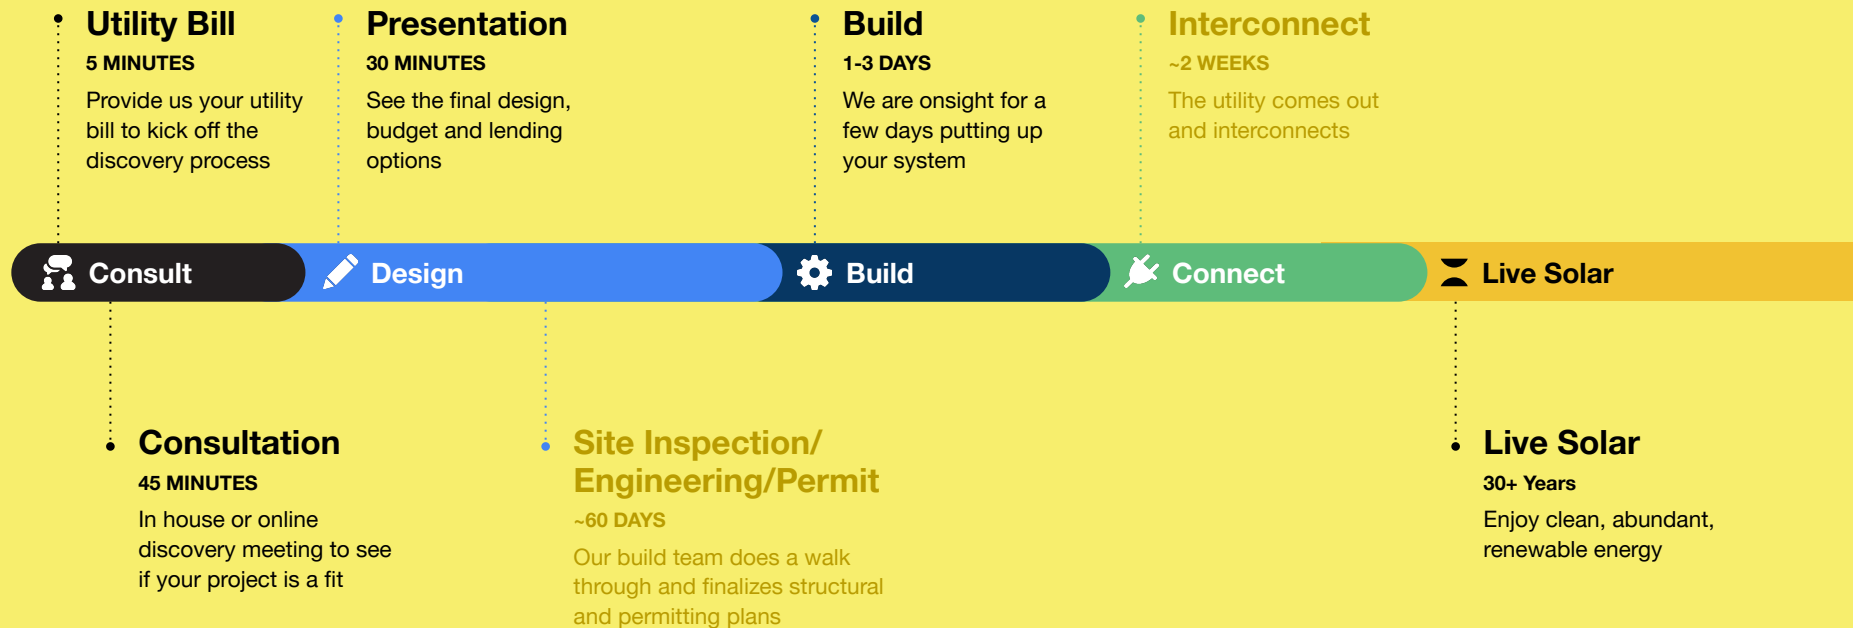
Utility Bill
5 MINUTES
Provide us your utility bill to kick off the discovery process

Presentation
30 MINUTES
See the final design, budget and lending options

Build
1-3 DAYS
We are onsight for a few days putting up your system

Interconnect
~2 WEEKS
The utility comes out and interconnects

Consult
Design
Build
Connect
Live Solar

Consultation
45 MINUTES
In house or online discovery meeting to see if your project is a fit

Site Inspection/ Engineering/Permit
~60 DAYS
Our build team does a walk through and finalizes structural and permitting plans

Live Solar
30+ Years
Enjoy clean, abundant, renewable energy